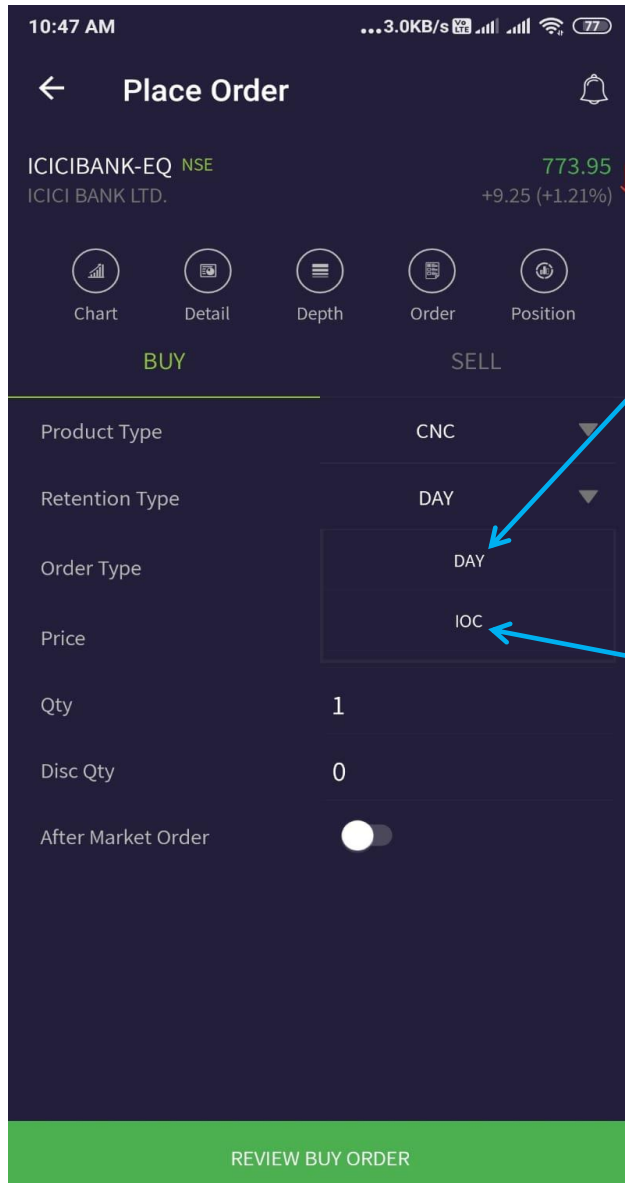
10:47 AM ...3.0KB/s 77

Place Order

ICICIBANK-EQ NSE
ICICI BANK LTD.

773.95
+9.25 (+1.21%)

Chart Detail Depth Order Position

BUY SELL

Product Type CNC

Retention Type DAY

Order Type DAY

Price IOC

Qty 1

Disc Qty 0

After Market Order

REVIEW BUY ORDER